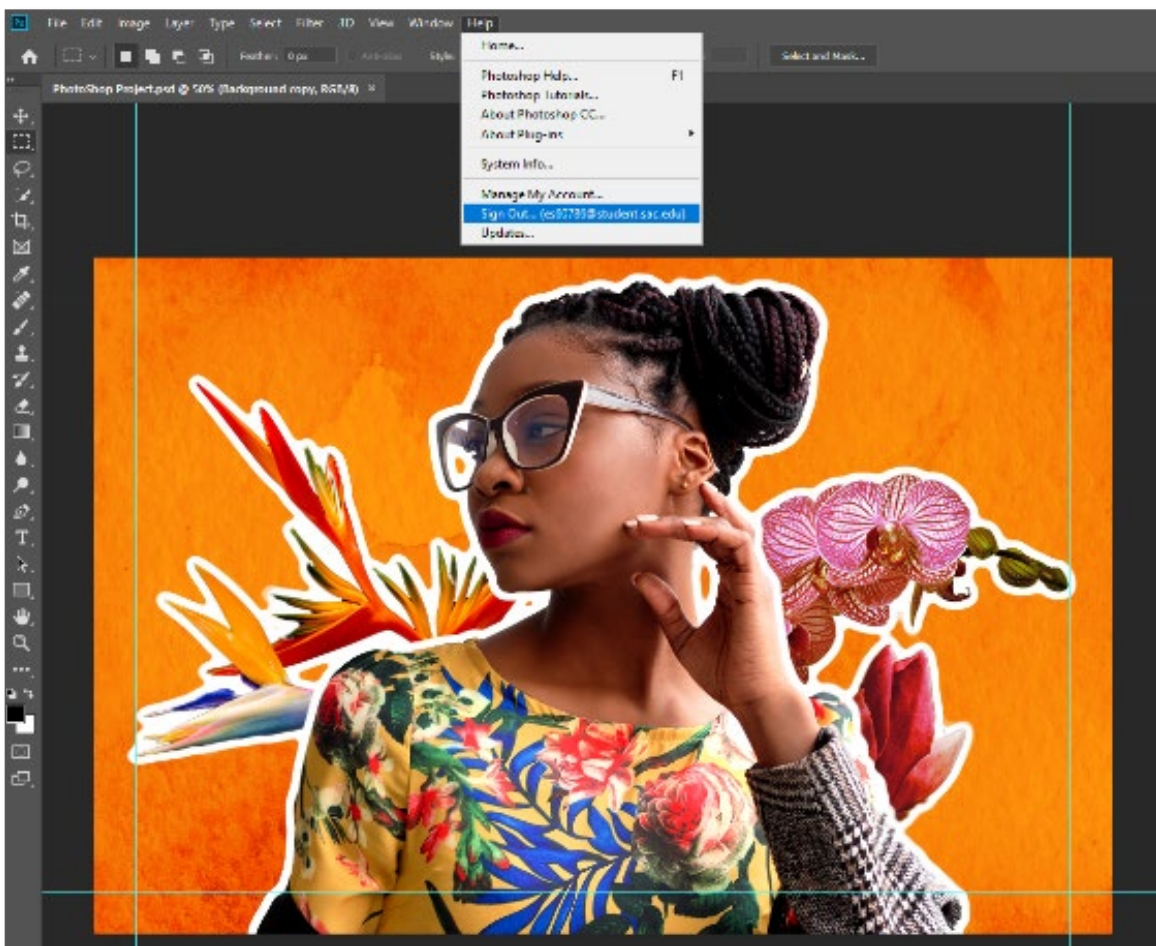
Ps File Edit Image Layer Type Select Filter 3D View Window Help

Feather: 0 px Anti-alias Style: Select and Mask...

PhotoShop Project.psd @ 50% (Background copy, RGB/8)

Home...
Photoshop Help... F1
Photoshop Tutorials...
About Photoshop CC...
About Plug-ins
System Info...
Manage My Account...
Sign Out... (es83780@student.sac.edu)
Updates...